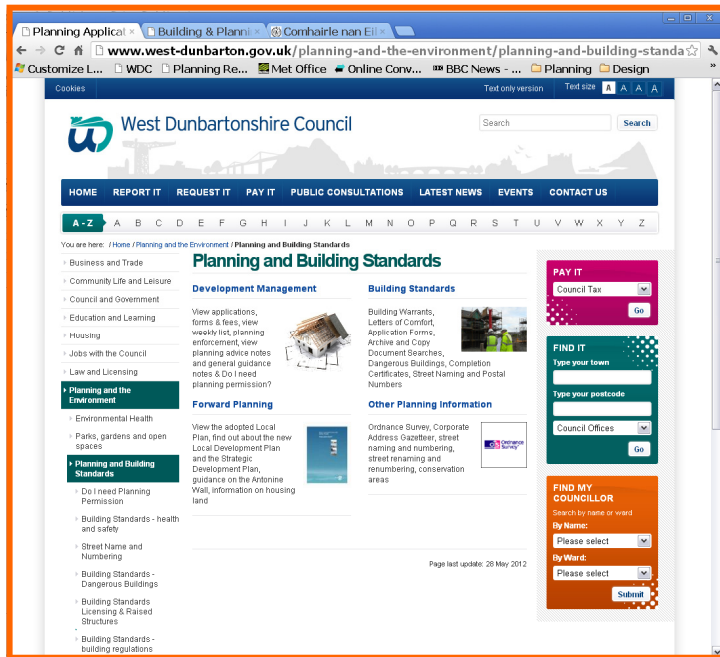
Planning Applicat × Building & Planni × Comhairle nan Ei ×

www.west-dunbarton.gov.uk/planning-and-the-environment/planning-and-building-standa

Customize L... WDC Planning Re... Met Office Online Conv... BBC News - ... Planning Design

Cookies Text only version Text size A A A A

West Dunbartonshire Council

Search Search

HOME REPORT IT REQUEST IT PAY IT PUBLIC CONSULTATIONS LATEST NEWS EVENTS CONTACT US

A - Z A B C D E F G H I J K L M N O P Q R S T U V W X Y Z

You are here: / Home / Planning and the Environment / Planning and Building Standards

Business and Trade
Community Life and Leisure
Council and Government
Education and Learning
Housing
Jobs with the Council
Law and Licensing
Planning and the Environment
Environmental Health
Parks, gardens and open spaces
Planning and Building Standards
Do I need Planning Permission
Building Standards - health and safety
Street Name and Numbering
Building Standards - Dangerous Buildings
Building Standards Licensing & Raised Structures
Building Standards - building regulations

Planning and Building Standards

Development Management

View applications, forms & fees, view weekly list, planning enforcement, view planning advice notes and general guidance notes & Do I need planning permission?

Building Standards

Building Warrants, Letters of Comfort, Application Forms, Archive and Copy Document Searches, Dangerous Buildings, Completion Certificates, Street Naming and Postal Numbers

Forward Planning

View the adopted Local Plan, find out about the new Local Development Plan and the Strategic Development Plan, guidance on the Antonine Wall, information on housing land

Other Planning Information

Ordnance Survey, Corporate Address Gazetteer, street naming and numbering, street renaming and renumbering, conservation areas

Ordnance Survey

Page last update: 28 May 2012

PAY IT
Council Tax
Go

FIND IT
Type your town
Type your postcode
Council Offices
Go

FIND MY COUNCILLOR
Search by name or ward
By Name:
Please select
By Ward:
Please select
Submit